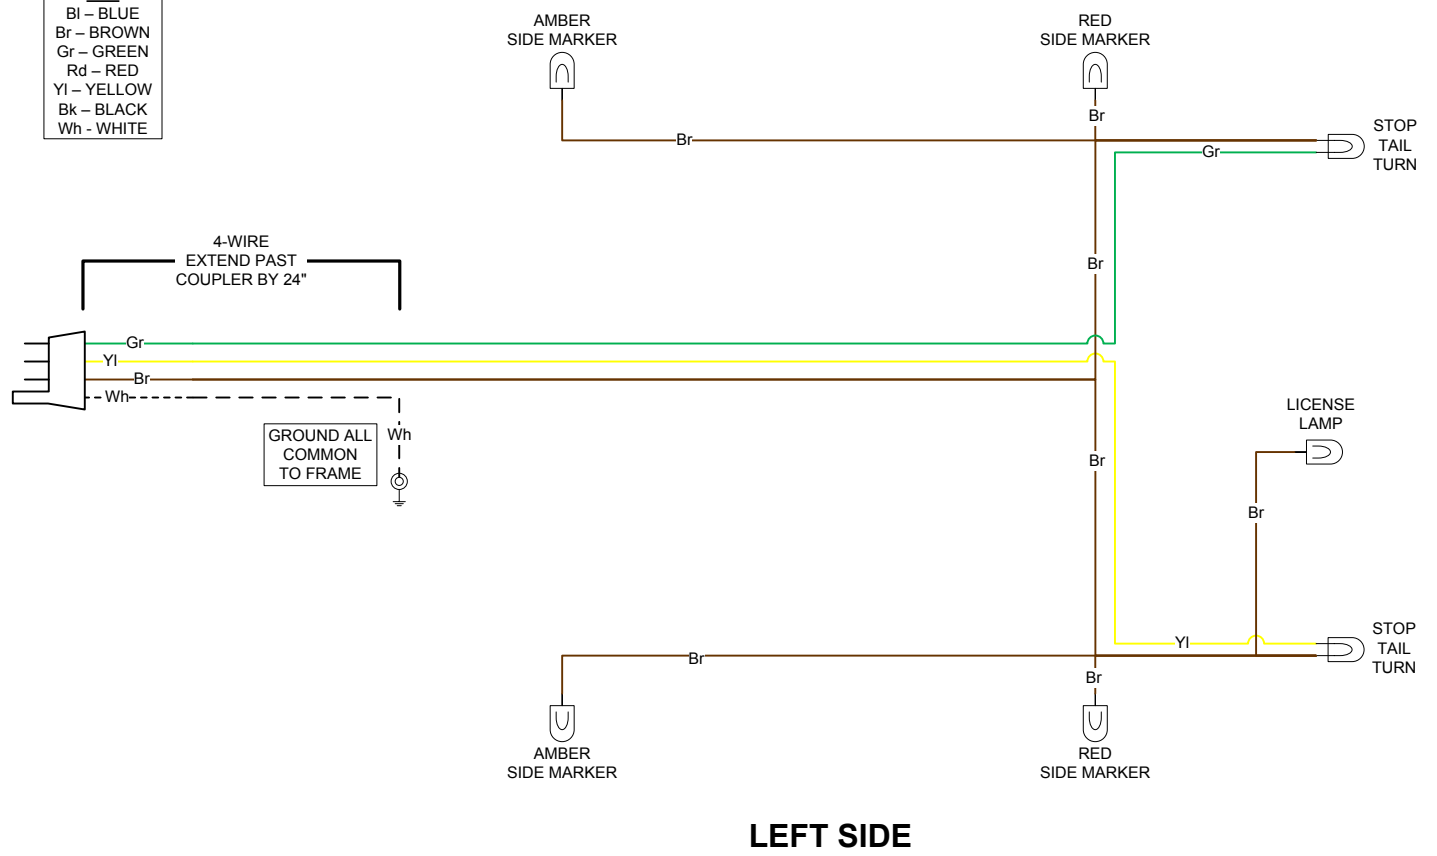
Bl – BLUE
Br – BROWN
Gr – GREEN
Rd – RED
Yl – YELLOW
Bk – BLACK
Wh - WHITE

AMBER
SIDE MARKER

RED
SIDE MARKER

Br

Br

STOP
TAIL
TURN

Gr

4-WIRE
EXTEND PAST
COUPLER BY 24"

Br

Gr
Yl
Br
Wh

GROUND ALL
COMMON
TO FRAME

Wh

Br

LICENSE
LAMP

Br

Yl

STOP
TAIL
TURN

Br

Br

AMBER
SIDE MARKER

RED
SIDE MARKER

LEFT SIDE